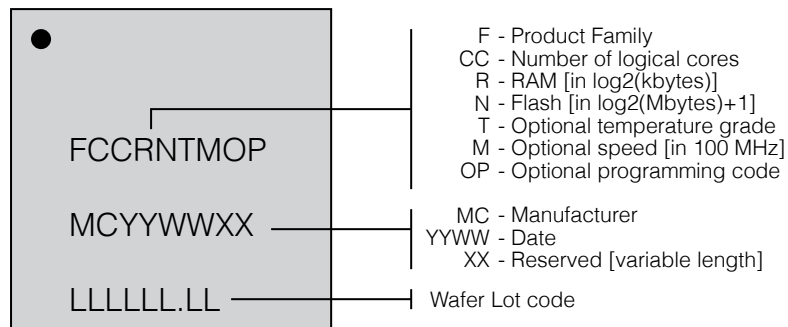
FCCRNTMOP

MCYYWWXX

LLLLLL.LL

F - Product Family
CC - Number of logical cores
R - RAM [in log2(kbytes)]
N - Flash [in log2(Mbytes)+1]
T - Optional temperature grade
M - Optional speed [in 100 MHz]
OP - Optional programming code

MC - Manufacturer
YYWW - Date
XX - Reserved [variable length]

Wafer Lot code